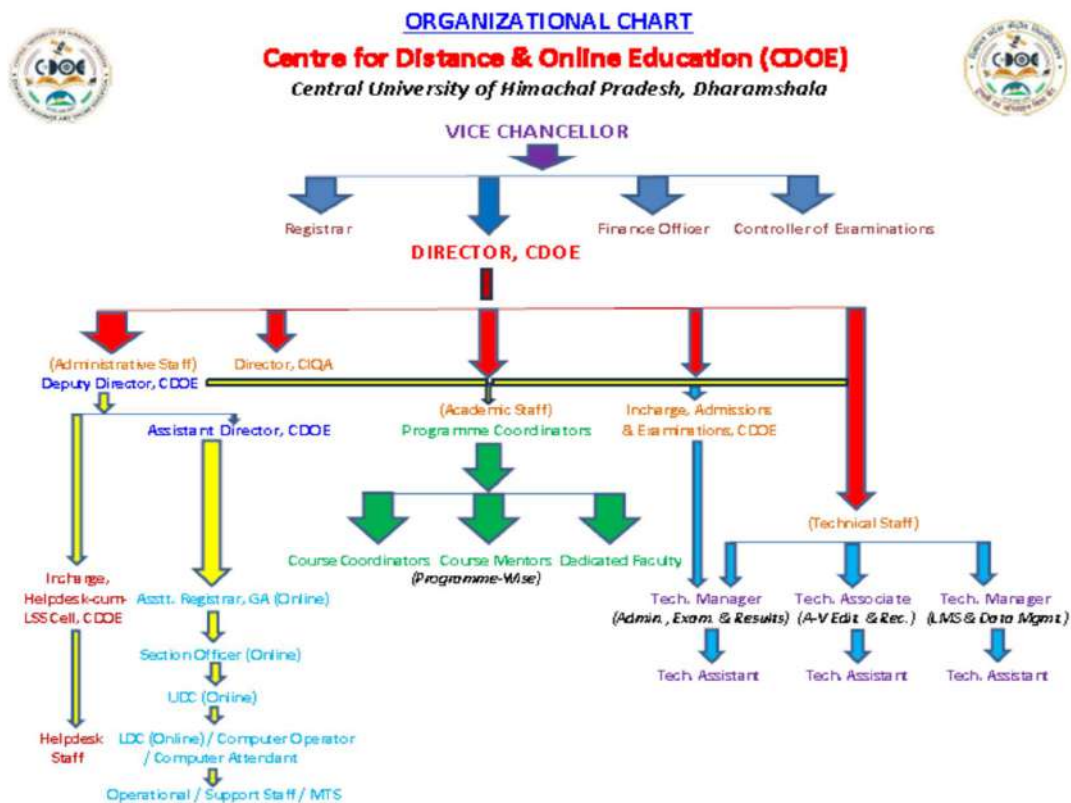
ORGANIZATIONAL CHART

Centre for Distance & Online Education (CDOE)

Central University of Himachal Pradesh, Dharamshala

CDOE

CDOE

VICE CHANCELLOR

Registrar

Finance Officer

Controller of Examinations

DIRECTOR, CDOE

(Administrative Staff) Deputy Director, CDOE

Director, CIQA

Assistant Director, CDOE

(Academic Staff) Programme Coordinators

Incharge, Admissions & Examinations, CDOE

Course Coordinators

Course Mentors

Dedicated Faculty

(Programme-Wise)

(Technical Staff)

Incharge, Helpdesk-cum-LSS Cell, CDOE

Helpdesk Staff

Asstt. Registrar, GA (Online)

Section Officer (Online)

UDC (Online)

LDC (Online) / Computer Operator / Computer Attendant

Operational / Support Staff / MTS

Tech. Manager (Admn., Exam. & Results)

Tech. Assistant

Tech. Associate (A-V Edit. & Rec.)

Tech. Assistant

Tech. Manager (LMS & Data Mgmt.)

Tech. Assistant